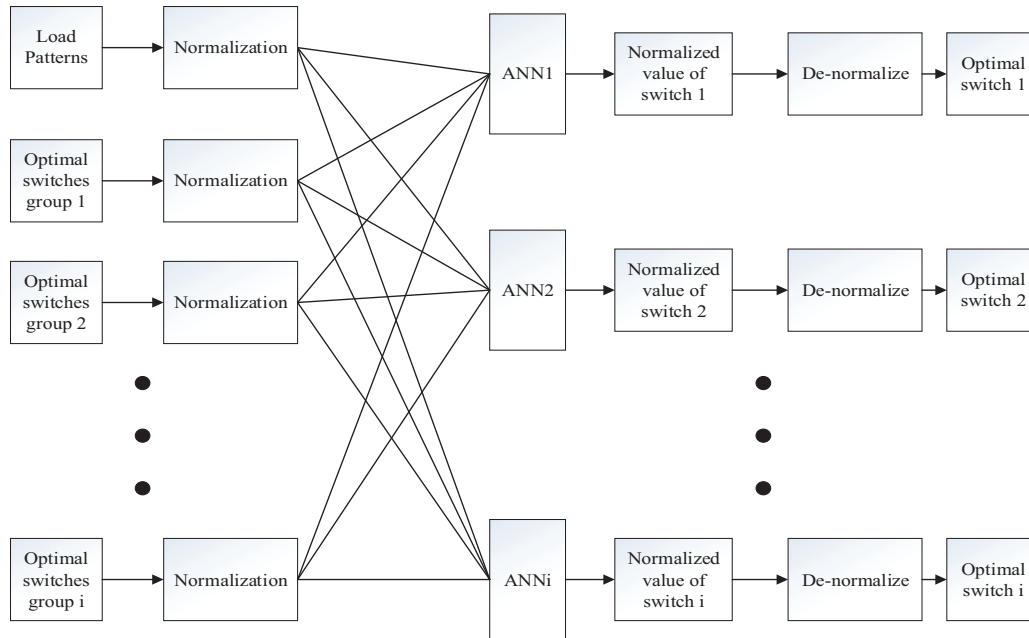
Load Patterns

Normalization

Optimal switches group 1

Normalization

Optimal switches group 2

Normalization

Optimal switches group i

Normalization

ANN1

ANN2

ANNi

Normalized value of switch 1

De-normalize

Optimal switch 1

Normalized value of switch 2

De-normalize

Optimal switch 2

Normalized value of switch i

De-normalize

Optimal switch i